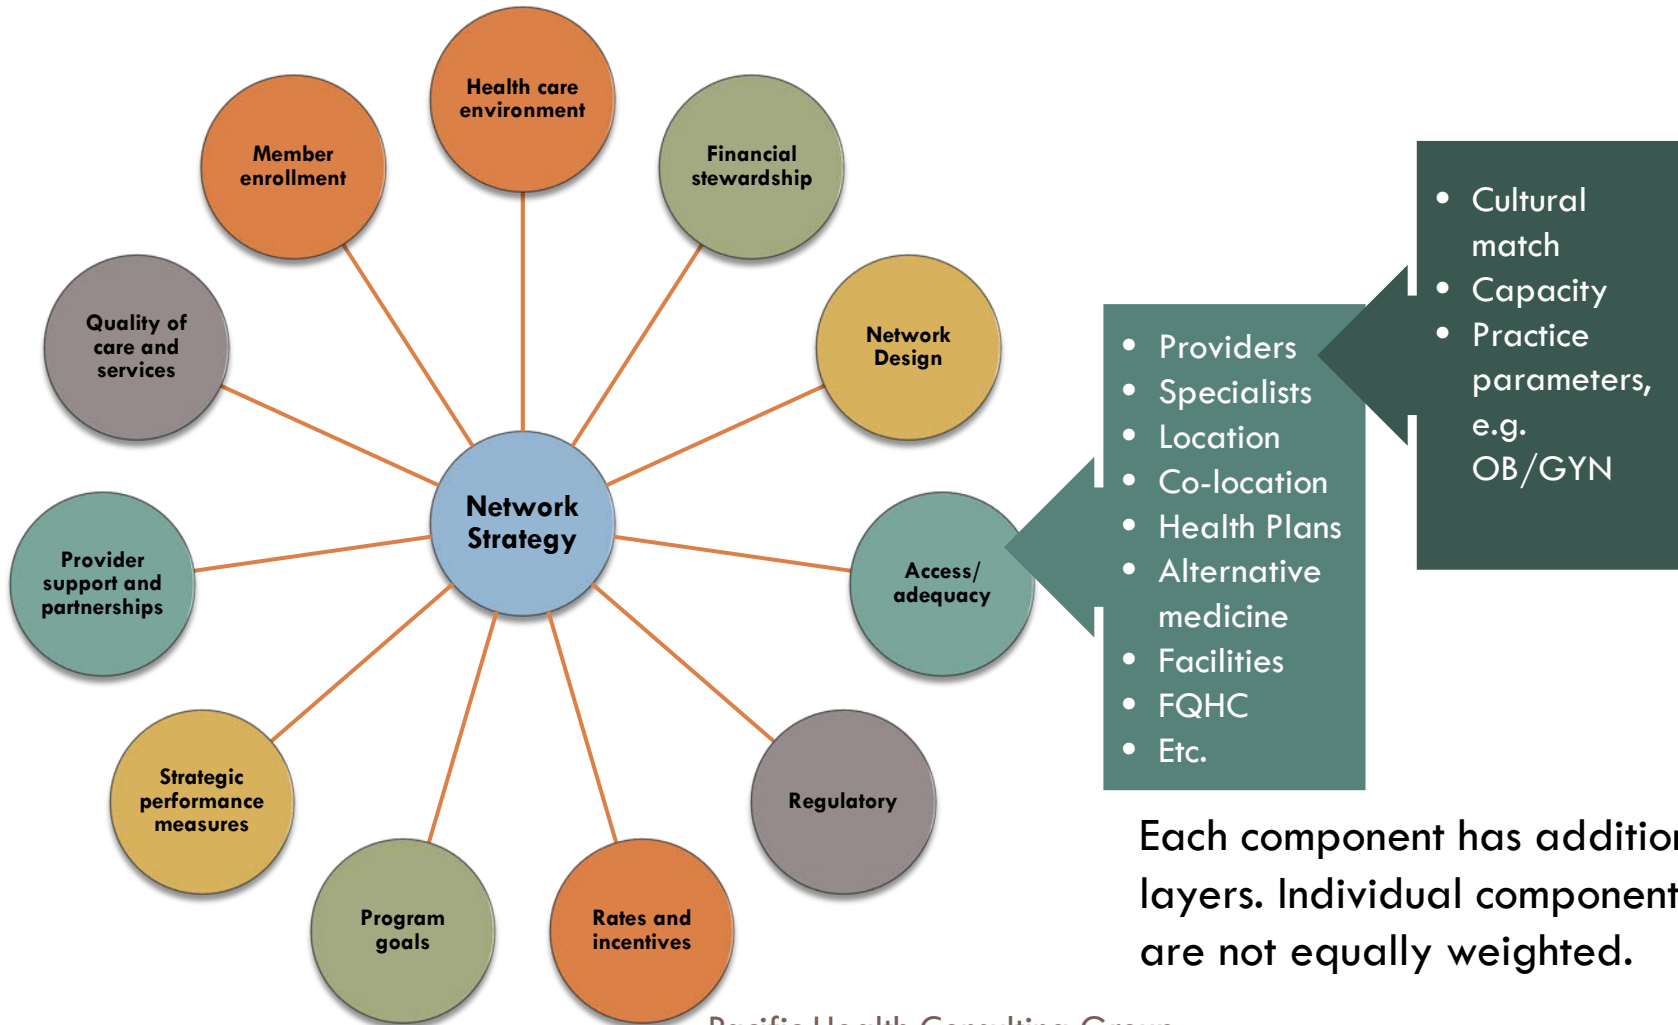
Health care environment

Member enrollment

Financial stewardship

Quality of care and services

Network Design

Network Strategy

Provider support and partnerships

Access/ adequacy

Strategic performance measures

Regulatory

Program goals

Rates and incentives

- Providers
- Specialists
- Location
- Co-location
- Health Plans
- Alternative medicine
- Facilities
- FQHC
- Etc.

- Cultural match
- Capacity
- Practice parameters, e.g. OB/GYN

Each component has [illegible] layers. Individual component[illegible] are not equally weighted.

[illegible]